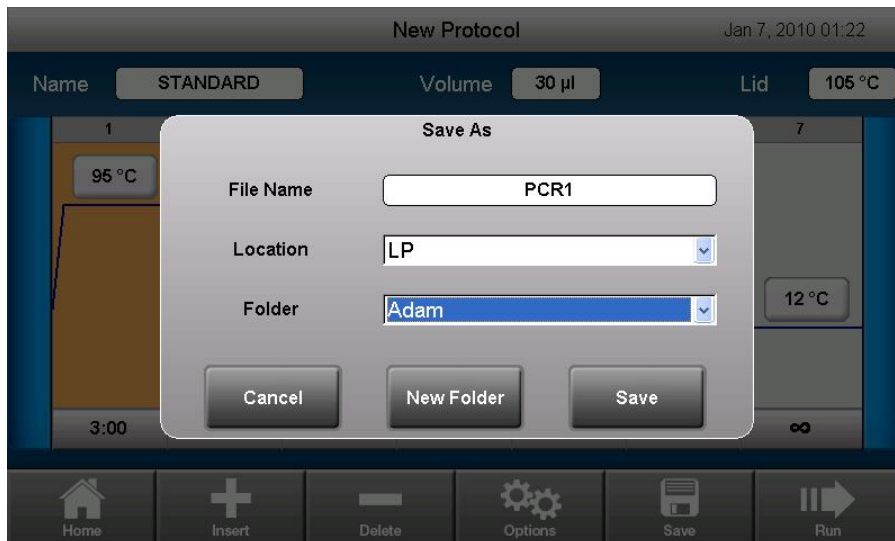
New Protocol

Jan 7, 2010 01:22

Name STANDARD

Volume 30 µl

Lid 105 °C

1

7

95 °C

12 °C

3:00

∞

Save As

File Name PCR1

Location LP

Folder Adam

Cancel

New Folder

Save

Home

Insert

Delete

Options

Save

Run